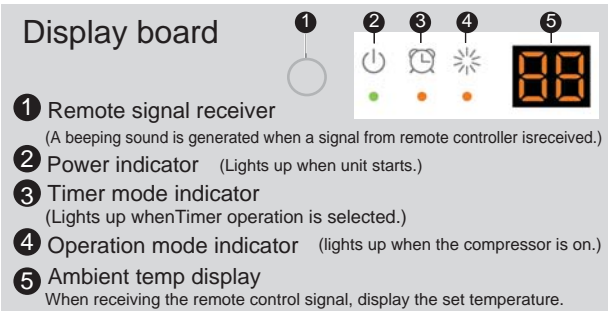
Display board

1 2 3 4 5

88

1 Remote signal receiver
(A beeping sound is generated when a signal from remote controller isreceived.)

2 Power indicator (Lights up when unit starts.)

3 Timer mode indicator
(Lights up whenTimer operation is selected.)

4 Operation mode indicator (lights up when the compressor is on.)

5 Ambient temp display
When receiving the remote control signal, display the set temperature.